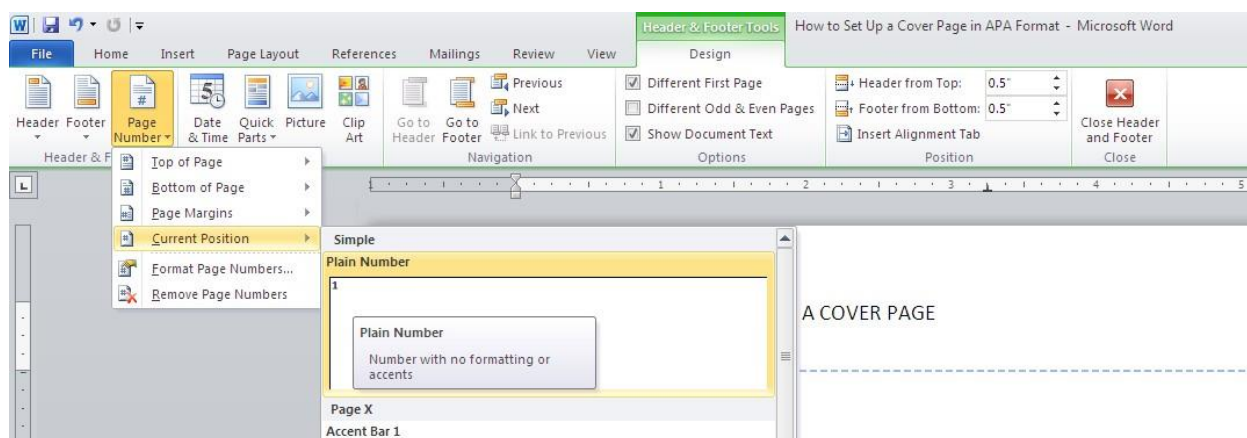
Header & Footer Tools How to Set Up a Cover Page in APA Format - Microsoft Word

File Home Insert Page Layout References Mailings Review View Design

Header Footer Page Number Date & Time Quick Parts Picture Clip Art Go to Header Go to Footer Previous Next Link to Previous Different First Page Different Odd & Even Pages Show Document Text Header from Top: 0.5" Footer from Bottom: 0.5" Insert Alignment Tab Close Header and Footer

Header & F Navigation Options Position Close

Top of Page
Bottom of Page
Page Margins
Current Position
Format Page Numbers...
Remove Page Numbers

Simple
Plain Number
1
Plain Number
Number with no formatting or accents
Page X
Accent Bar 1

1 2 3 4 5

A COVER PAGE